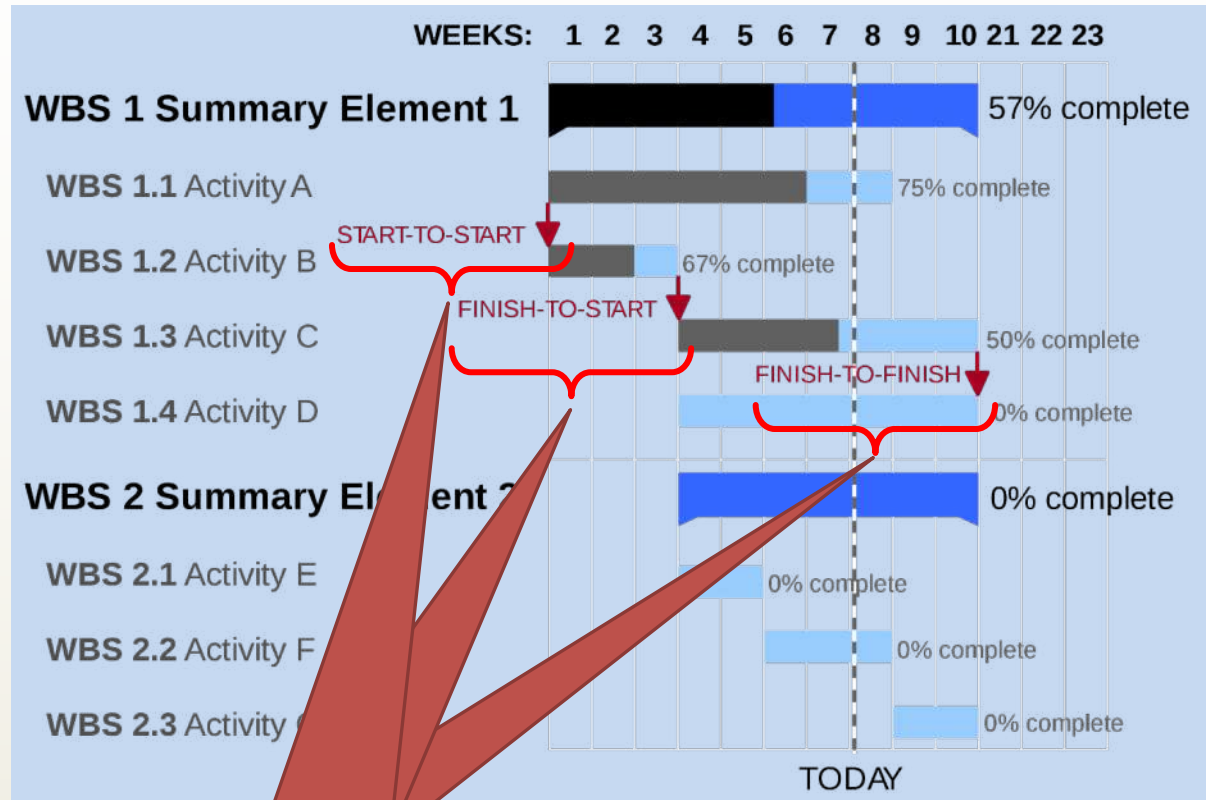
WEEKS: 1 2 3 4 5 6 7 8 9 10 21 22 23

WBS 1 Summary Element 1 57% complete

WBS 1.1 Activity A 75% complete

START-TO-START

WBS 1.2 Activity B 67% complete

FINISH-TO-START

WBS 1.3 Activity C 50% complete

FINISH-TO-FINISH

WBS 1.4 Activity D 0% complete

WBS 2 Summary El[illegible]ent 2 0% complete

WBS 2.1 Activity E 0% complete

WBS 2.2 Activity F 0% complete

WBS 2.3 Activity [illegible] 0% complete

TODAY